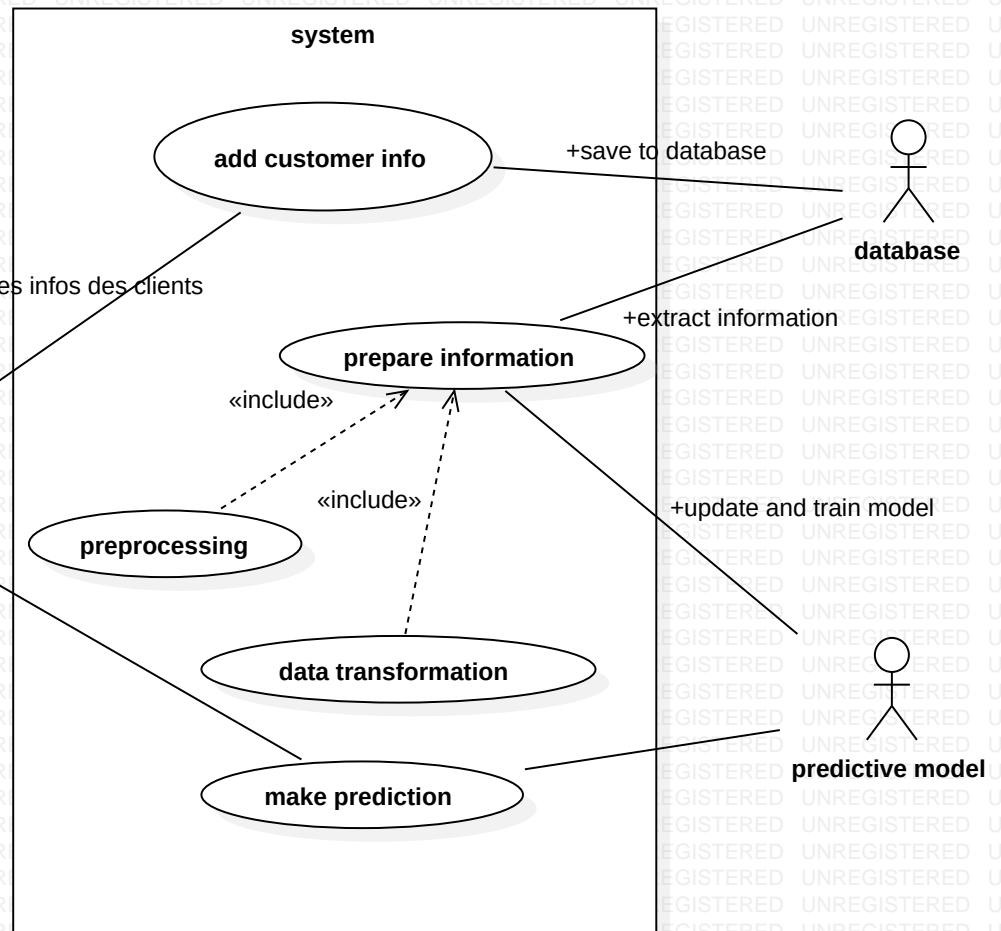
system

add customer info

+save to database

database

es infos des clients

+extract information

prepare information

«include»

«include»

+update and train model

preprocessing

data transformation

make prediction

predictive model

UNREGISTERED UNREGISTERED UNREGISTERED